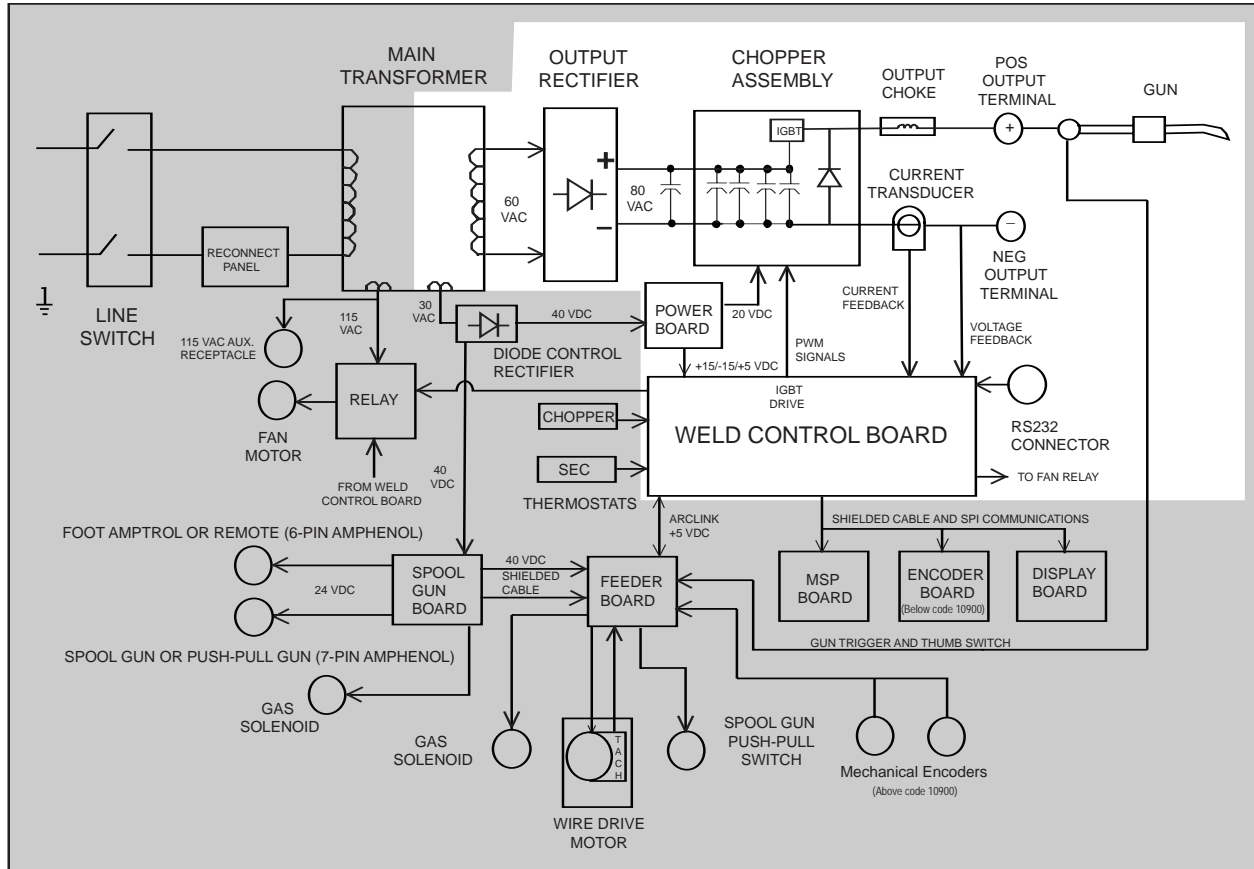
MAIN TRANSFORMER

OUTPUT RECTIFIER

CHOPPER ASSEMBLY

OUTPUT CHOKE

POS OUTPUT TERMINAL

GUN

IGBT

+

−

60 VAC

80 VAC

CURRENT TRANSDUCER

NEG OUTPUT TERMINAL

RECONNECT PANEL

LINE SWITCH

115 VAC

30 VAC

40 VDC

POWER BOARD

20 VDC

CURRENT FEEDBACK

VOLTAGE FEEDBACK

115 VAC AUX. RECEPTACLE

DIODE CONTROL RECTIFIER

+15/-15/+5 VDC

PWM SIGNALS

FAN MOTOR

RELAY

IGBT DRIVE

CHOPPER

WELD CONTROL BOARD

RS232 CONNECTOR

FROM WELD CONTROL BOARD

40 VDC

SEC

THERMOSTATS

TO FAN RELAY

ARCLINK +5 VDC

SHIELDED CABLE AND SPI COMMUNICATIONS

FOOT AMPTROL OR REMOTE (6-PIN AMPHENOL)

24 VDC

SPOOL GUN BOARD

40 VDC SHIELDED CABLE

FEEDER BOARD

MSP BOARD

ENCODER BOARD (Below code 10900)

DISPLAY BOARD

GUN TRIGGER AND THUMB SWITCH

SPOOL GUN OR PUSH-PULL GUN (7-PIN AMPHENOL)

GAS SOLENOID

GAS SOLENOID

TACH

SPOOL GUN PUSH-PULL SWITCH

Mechanical Encoders (Above code 10900)

WIRE DRIVE MOTOR